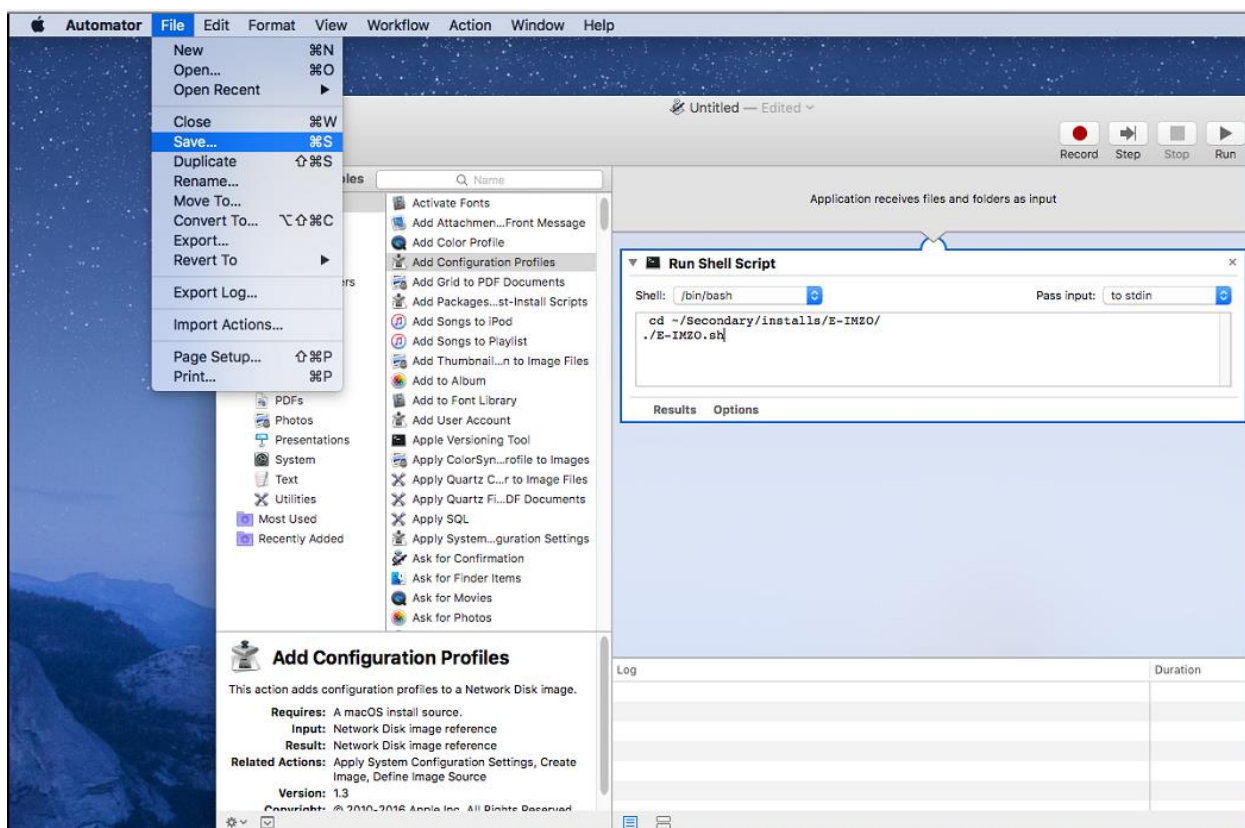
Automator File Edit Format View Workflow Action Window Help

New ⌘N
Open... ⌘O
Open Recent ▶
Close ⌘W
Save... ⌘S
Duplicate ⇧⌘S
Rename...
Move To...
Convert To... ⌥⇧⌘C
Export...
Revert To ▶
Export Log...
Import Actions...
Page Setup... ⇧⌘P
Print... ⌘P

Untitled — Edited

Record Step Stop Run

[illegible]bles
Name

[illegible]rs
PDFs
Photos
Presentations
System
Text
Utilities
Most Used
Recently Added

Activate Fonts
Add Attachmen...Front Message
Add Color Profile
Add Configuration Profiles
Add Grid to PDF Documents
Add Packages...st-Install Scripts
Add Songs to iPod
Add Songs to Playlist
Add Thumbnail...n to Image Files
Add to Album
Add to Font Library
Add User Account
Apple Versioning Tool
Apply ColorSyn...rofile to Images
Apply Quartz C...r to Image Files
Apply Quartz Fi...DF Documents
Apply SQL
Apply System...guration Settings
Ask for Confirmation
Ask for Finder Items
Ask for Movies
Ask for Photos

Application receives files and folders as input

Run Shell Script
Shell: /bin/bash
Pass input: to stdin
cd ~/Secondary/installs/E-IMZO/
./E-IMZO.sh
Results Options

Add Configuration Profiles
This action adds configuration profiles to a Network Disk image.
Requires: A macOS install source.
Input: Network Disk image reference
Result: Network Disk image reference
Related Actions: Apply System Configuration Settings, Create Image, Define Image Source
Version: 1.3
Copyright: © 2010-2016 Apple Inc. All Rights Reserved

Log
Duration